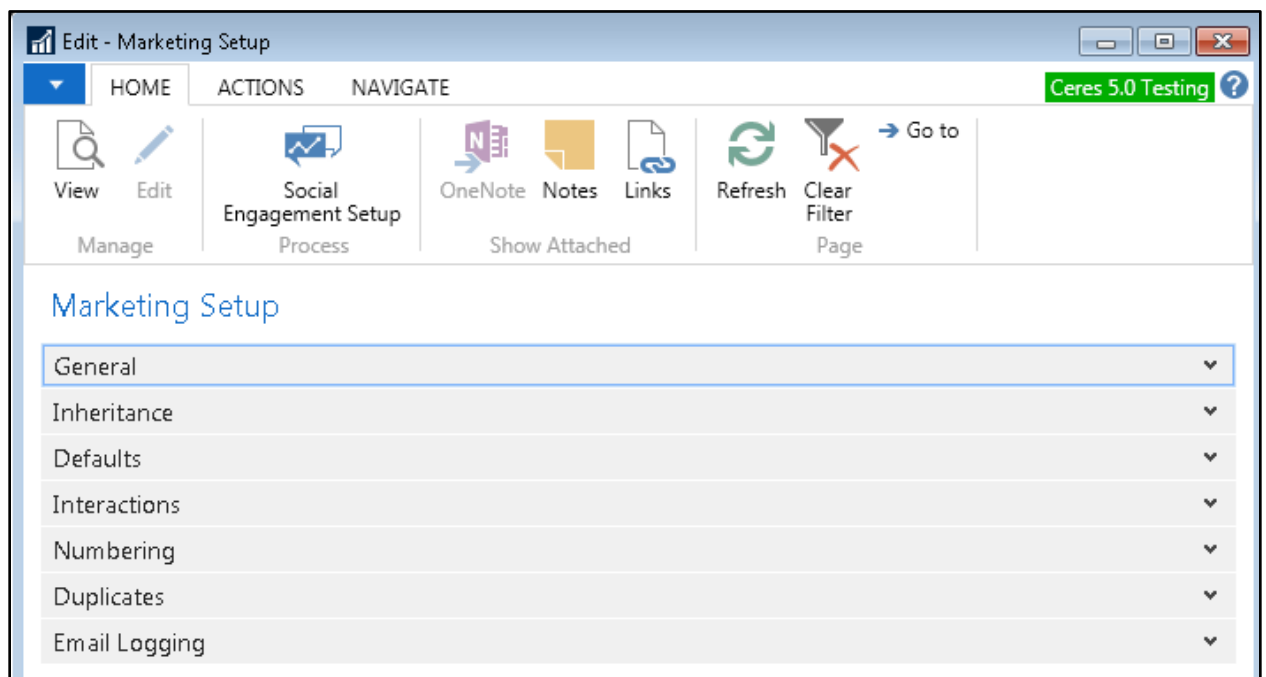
Edit - Marketing Setup

HOME ACTIONS NAVIGATE

Ceres 5.0 Testing

View Edit
Manage

Social Engagement Setup
Process

OneNote Notes Links
Show Attached

Refresh Clear Filter Go to
Page

Marketing Setup

General

Inheritance

Defaults

Interactions

Numbering

Duplicates

Email Logging